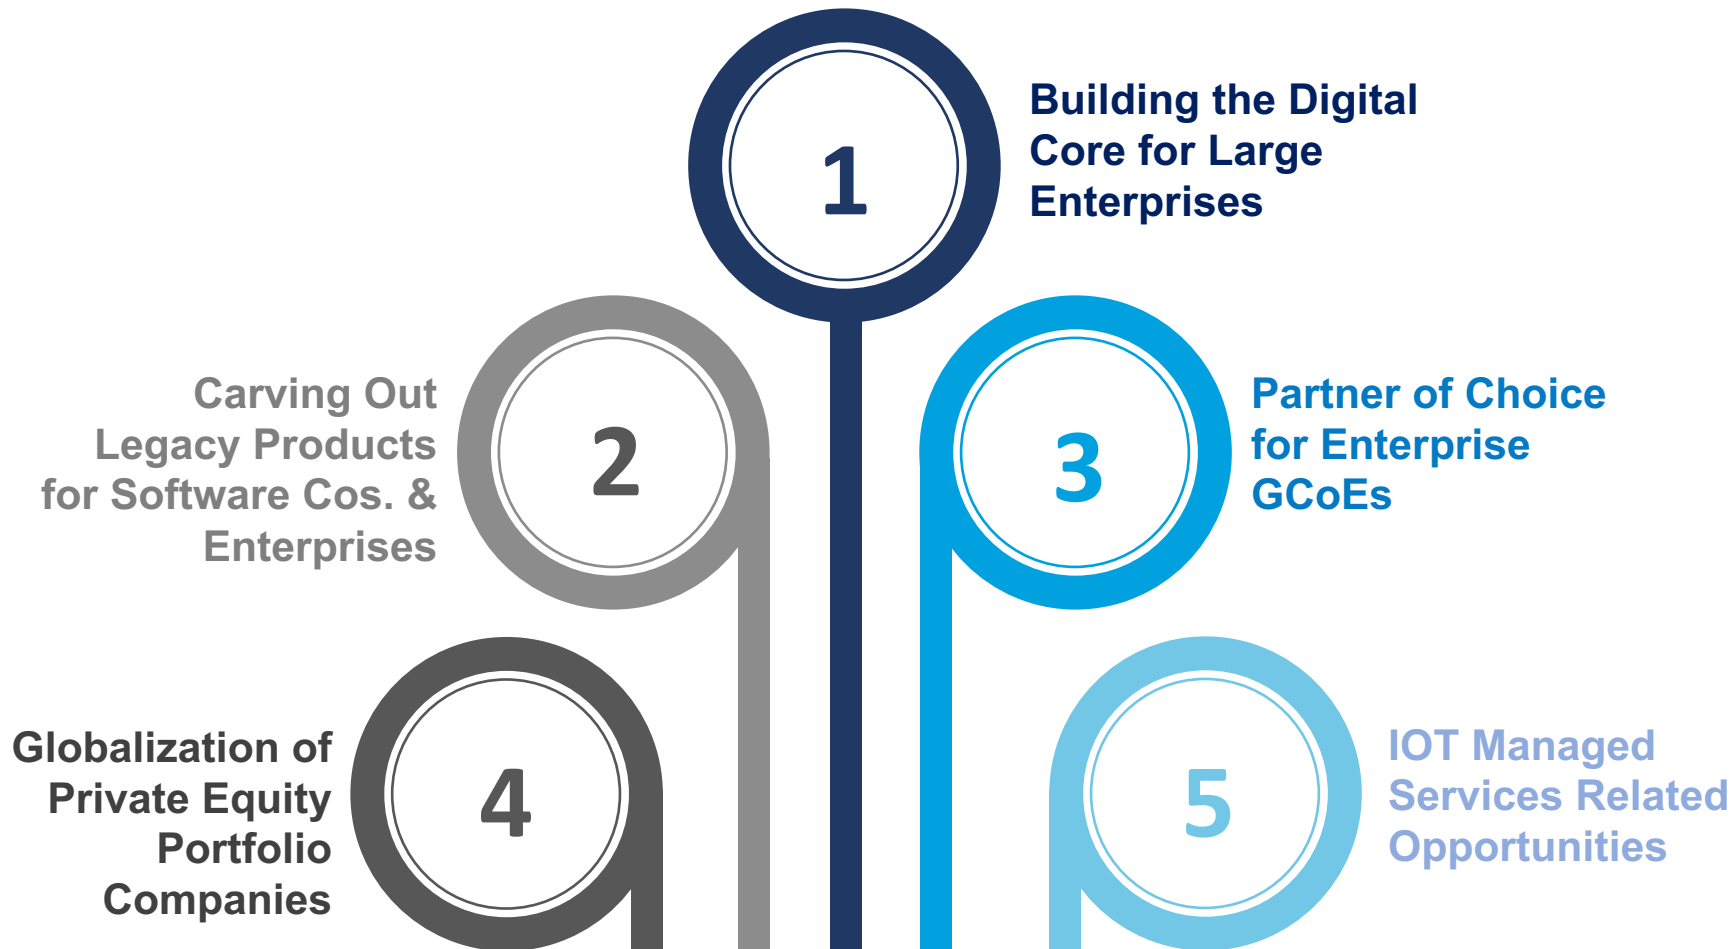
1
Building the Digital Core for Large Enterprises

2
Carving Out Legacy Products for Software Cos. & Enterprises

3
Partner of Choice for Enterprise GCoEs

4
Globalization of Private Equity Portfolio Companies

5
IOT Managed Services Related Opportunities